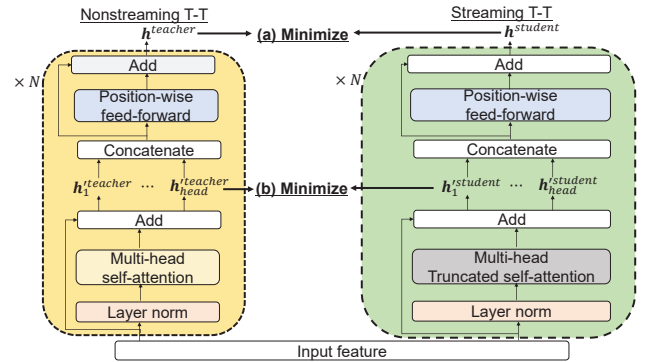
Nonstreaming T-T

$h^{teacher}$

(a) Minimize

Streaming T-T

$h^{student}$

$\times N$

Add

Position-wise feed-forward

Concatenate

$h_1'^{teacher}$ … $h_{head}'^{teacher}$

(b) Minimize

Add

Multi-head self-attention

Layer norm

$\times N$

Add

Position-wise feed-forward

Concatenate

$h_1'^{student}$ … $h_{head}'^{student}$

Add

Multi-head Truncated self-attention

Layer norm

Input feature